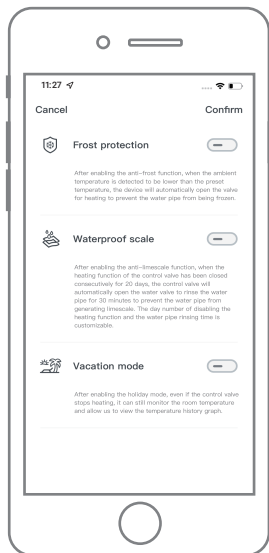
11:27

Cancel

Confirm

Frost protection

After enabling the anti-frost function, when the ambient temperature is detected to be lower than the preset temperature, the device will automatically open the valve for heating to prevent the water pipe from being frozen.

Waterproof scale

After enabling the anti-limescale function, when the heating function of the control valve has been closed consecutively for 20 days, the control valve will automatically open the water valve to rinse the water pipe for 30 minutes to prevent the water pipe from generating limescale. The day number of disabling the heating function and the water pipe rinsing time is customizable.

Vacation mode

After enabling the holiday mode, even if the control valve stops heating, it can still monitor the room temperature and allow us to view the temperature history graph.